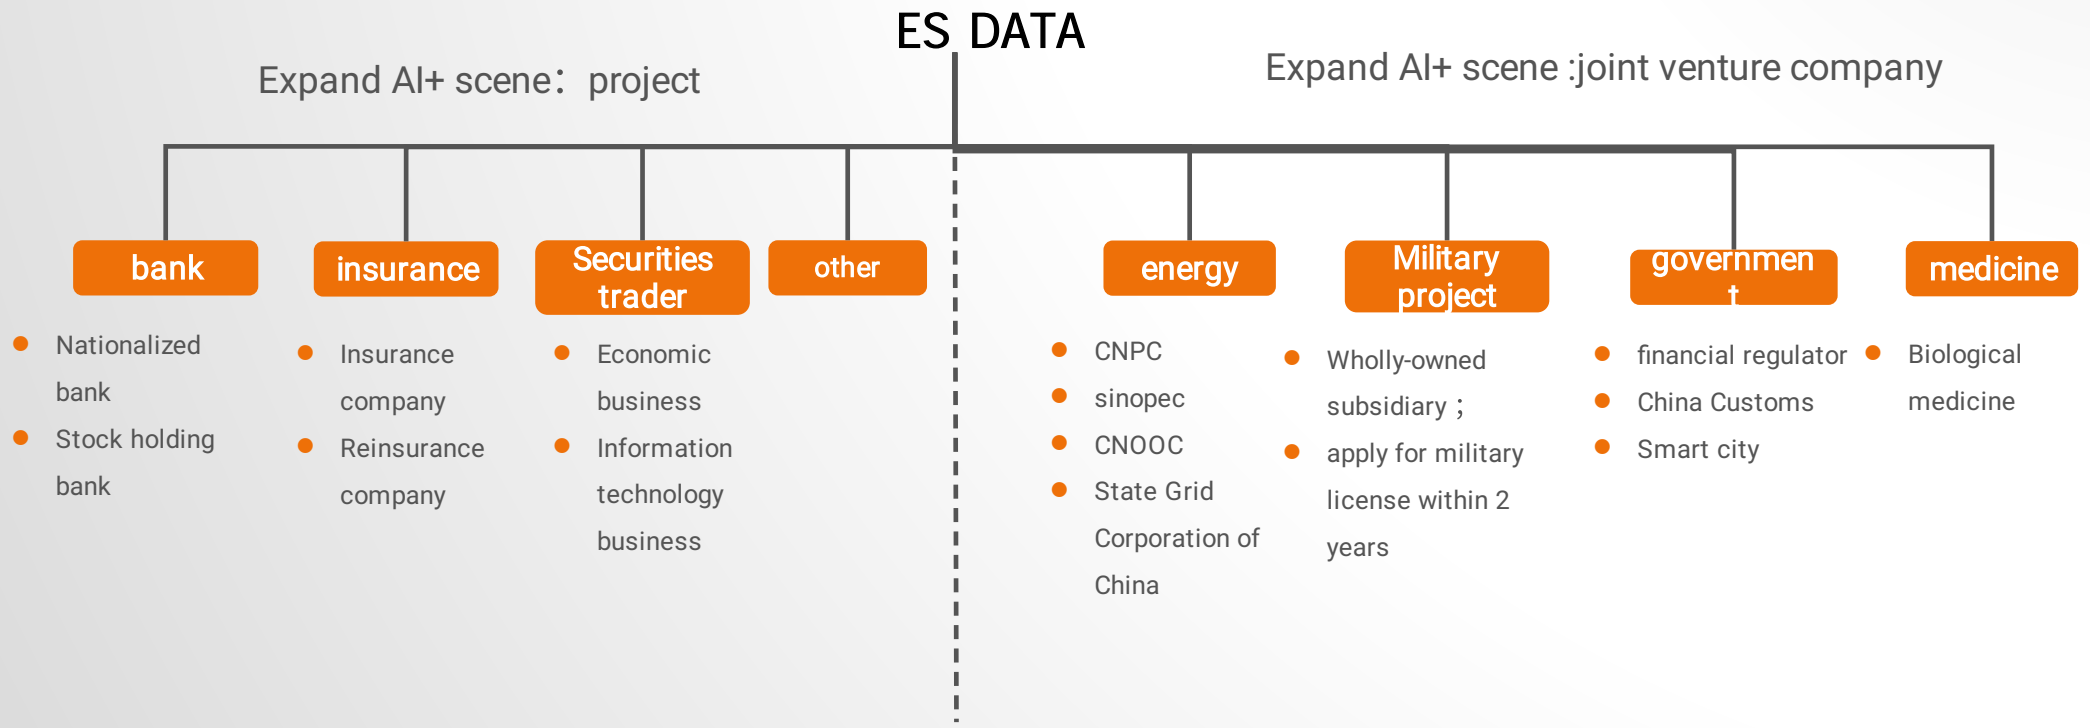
ES DATA

Expand AI+ scene： project

Expand AI+ scene :joint venture company

bank

insurance

Securities trader

other

energy

Military project

governmen t

medicine

- Nationalized bank
- Stock holding bank

- Insurance company
- Reinsurance company

- Economic business
- Information technology business

- CNPC
- sinopec
- CNOOC
- State Grid Corporation of China

- Wholly-owned subsidiary；
- apply for military license within 2 years

- financial regulator
- China Customs
- Smart city

- Biological medicine